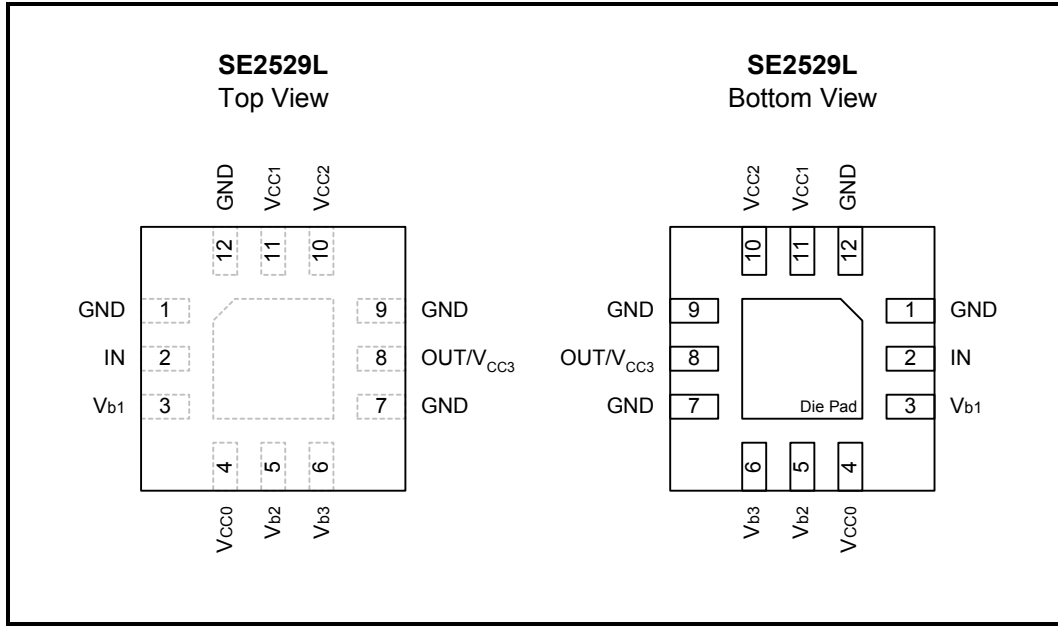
**SE2529L**
Top View

GND VCC1 VCC2

12 11 10

GND 1
IN 2
Vb1 3

9 GND
8 OUT/$V_{CC3}$
7 GND

4 5 6

VCC0 Vb2 Vb3

**SE2529L**
Bottom View

VCC2 VCC1 GND

10 11 12

GND 9
OUT/$V_{CC3}$ 8
GND 7

1 GND
2 IN
3 Vb1

Die Pad

6 5 4

Vb3 Vb2 VCC0